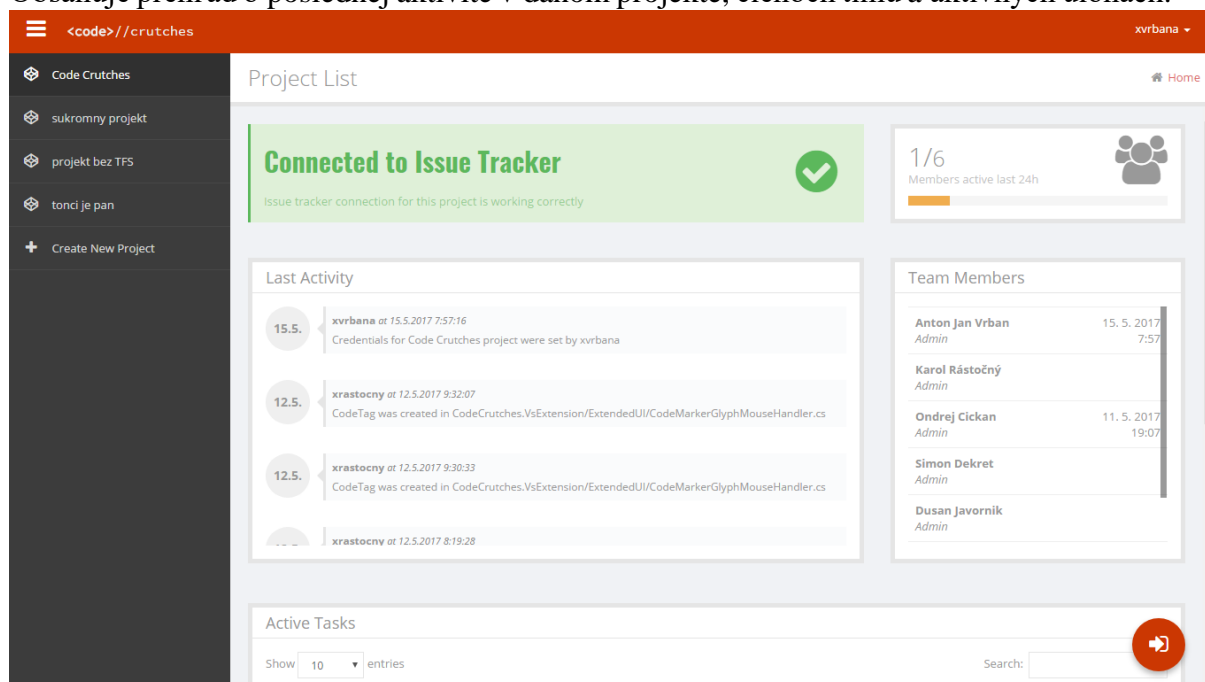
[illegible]

<code>//crutches

xvrbana ▾

Code Crutches

sukromny projekt

projekt bez TFS

tonci je pan

Create New Project

Project List

Home

Connected to Issue Tracker

Issue tracker connection for this project is working correctly

1/6

Members active last 24h

Last Activity

15.5.

xvrbana at 15.5.2017 7:57:16

Credentials for Code Crutches project were set by xvrbana

12.5.

xrastocny at 12.5.2017 9:32:07

CodeTag was created in CodeCrutches.VsExtension/ExtendedUI/CodeMarkerGlyphMouseHandler.cs

12.5.

xrastocny at 12.5.2017 9:30:33

CodeTag was created in CodeCrutches.VsExtension/ExtendedUI/CodeMarkerGlyphMouseHandler.cs

xrastocny at 12.5.2017 8:19:28

Team Members

Anton Jan Vrban
Admin
15. 5. 2017
7:57

Karol Rástočný
Admin

Ondrej Cickan
Admin
11. 5. 2017
19:07

Simon Dekret
Admin

Dusan Javornik
Admin

Active Tasks

Show 10 ▾ entries

Search: